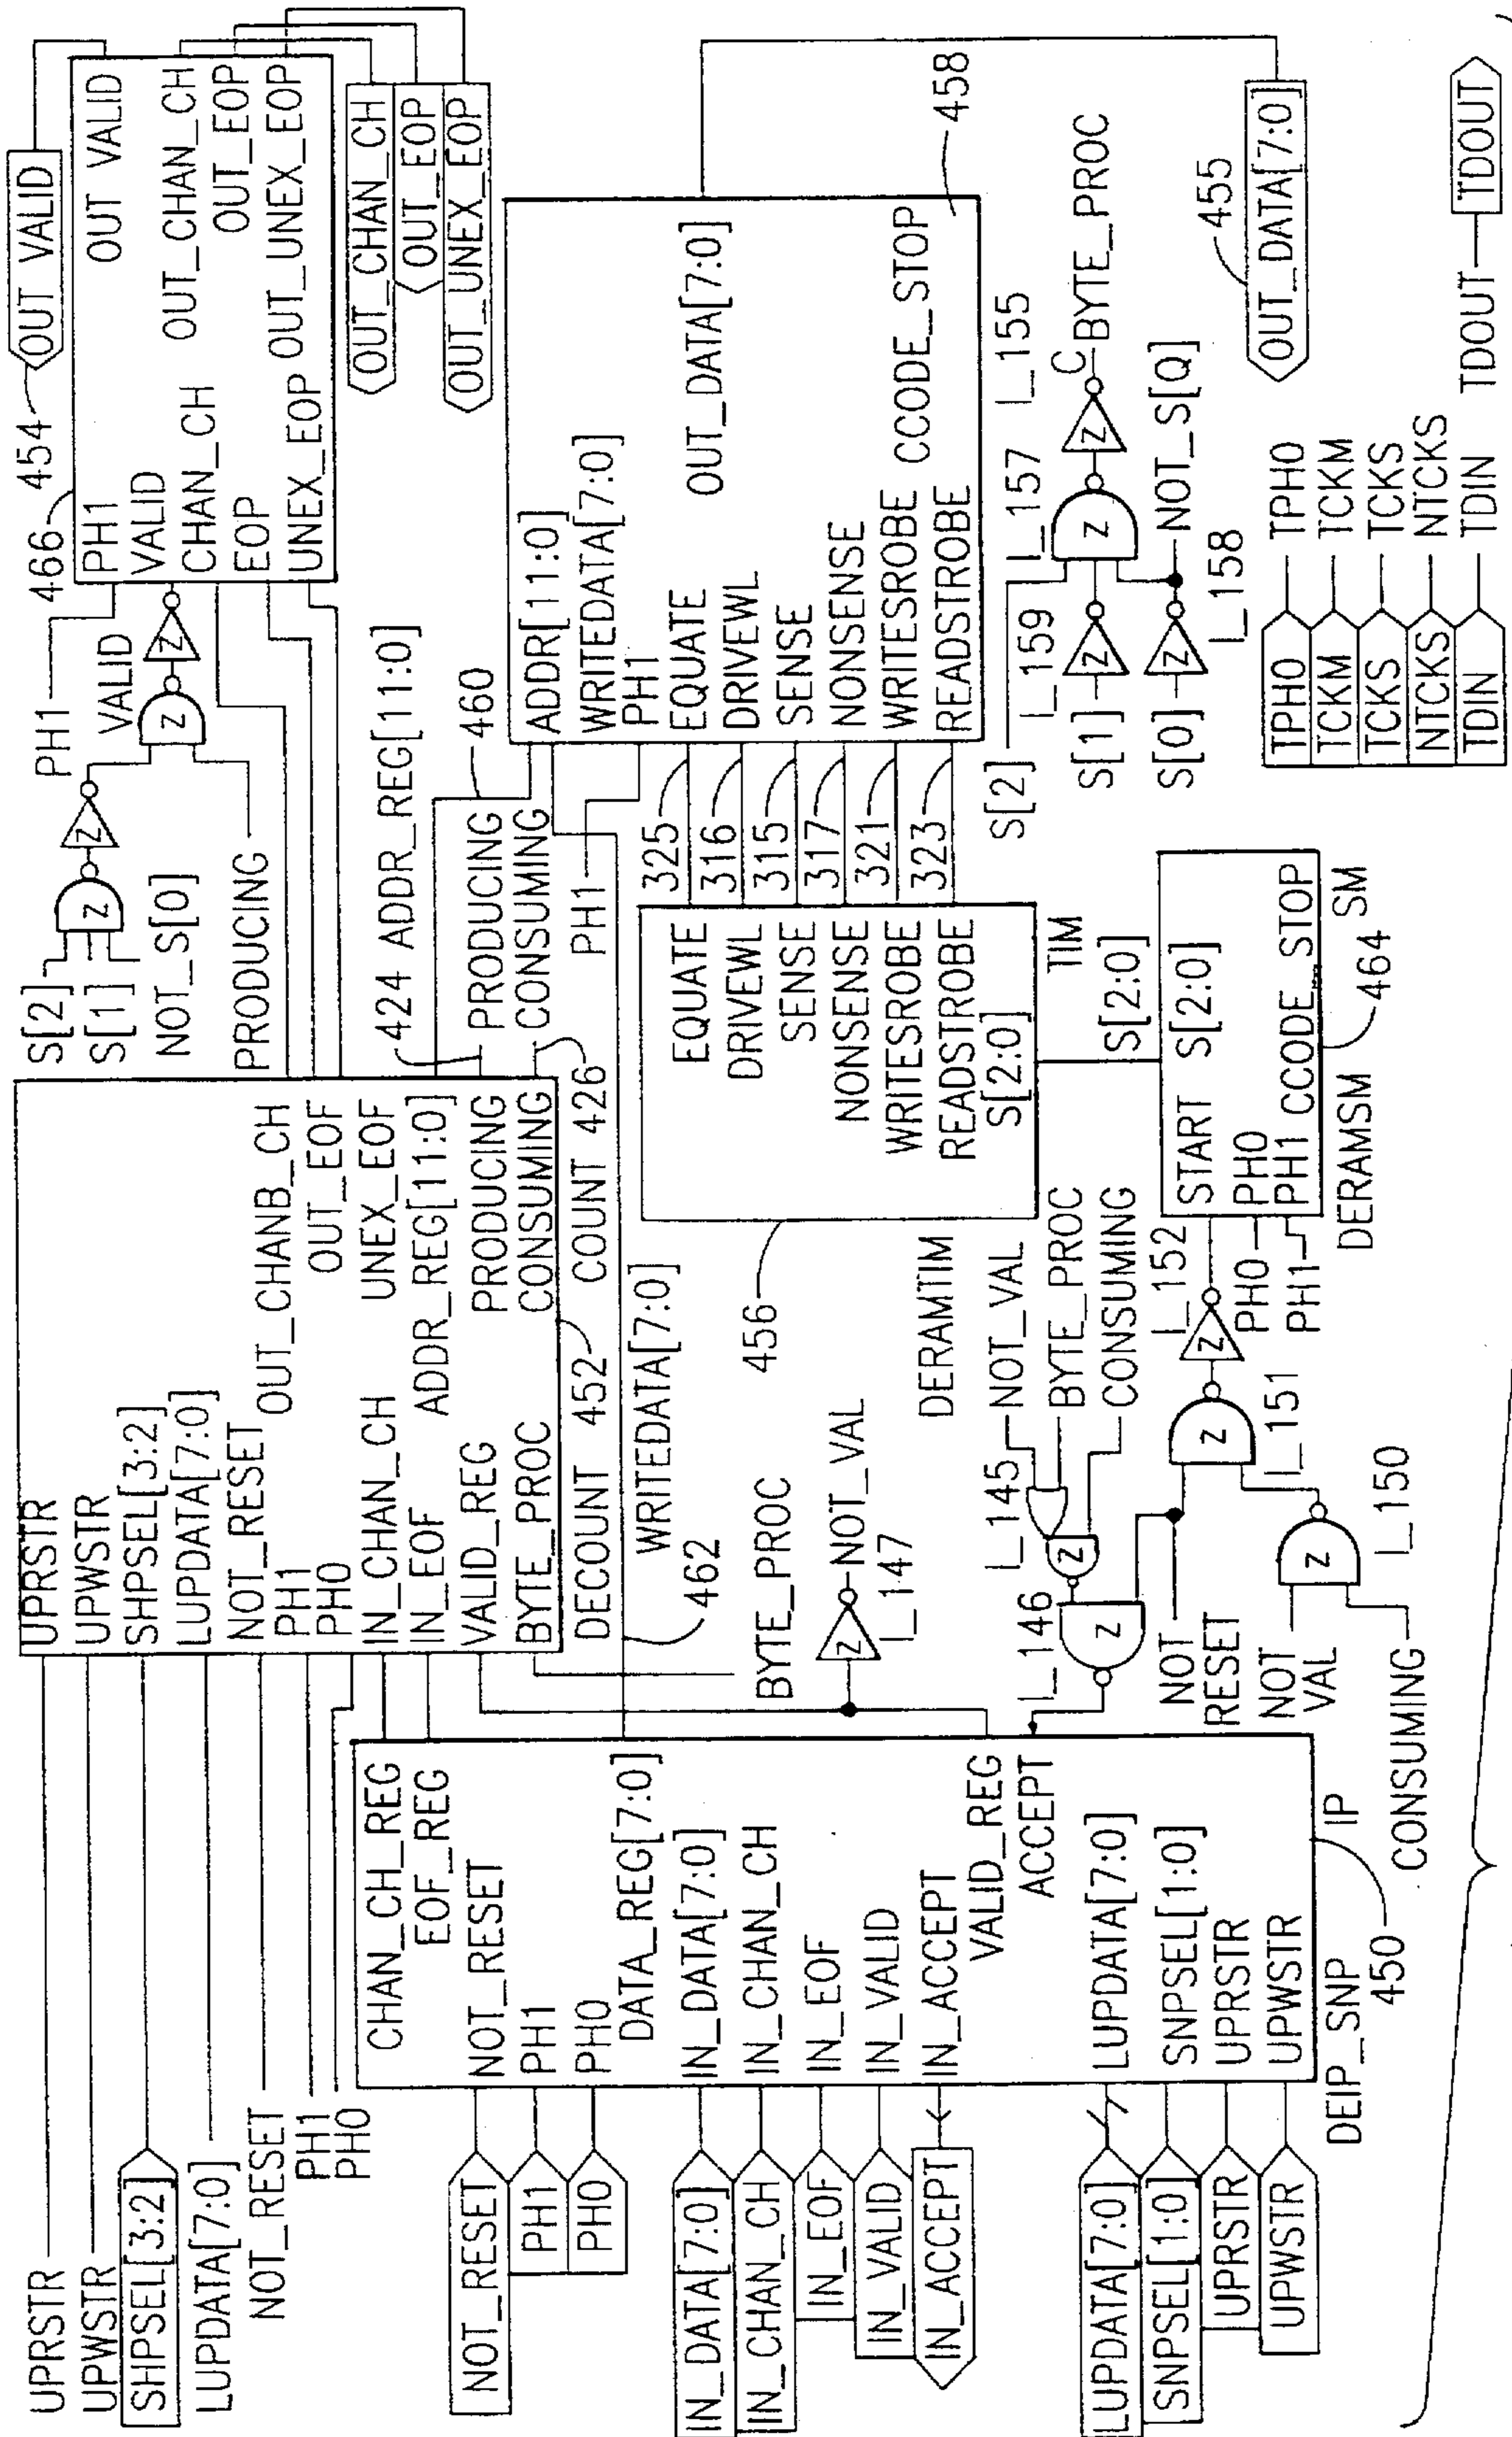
OUT_VALID
454
466
PH1
VALID
CHAN_CH
EOP
UNEX_EOP
OUT_VALID
OUT_CHAN_CH
OUT_EOP
OUT_UNEX_EOP
OUT_CHAN_CH
OUT_EOP
OUT_UNEX_EOP
PH1
VALID
S[2]
S[1]
NOT_S[0]
PRODUCING
460
424 ADDR_REG[11:0]
PRODUCING
CONSUMING
426
ADDR[11:0]
WRITEDATA[7:0]
PH1
EQUATE
DRIVEWL
SENSE
NONSENSE
WRITESROBE
READSTROBE
OUT_DATA[7:0]
CCODE_STOP
458
OUT_DATA[7:0]
455
OUT_DATA[7:0]
BYTE_PROC
C
L_155
L_157
NOT_S[Q]
L_158
L_159
S[2]
S[1]
S[0]
TDOUT
TDOUT
TPHO
TCKM
TCKS
NTCKS
TDIN
TPHO
TCKM
TCKS
NTCKS
TDIN
PH1
325
316
315
317
321
323
EQUATE
DRIVEWL
SENSE
NONSENSE
WRITESROBE
READSTROBE
S[2:0]
TIM
S[2:0]
START S[2:0]
PHO
PH1 CCODE_STOP
DERAMSM
464
SM
UPRSTR
UPWSTR
SHPSEL[3:2]
LUPDATA[7:0]
NOT_RESET
PH1
PHO
IN_CHAN_CH
IN_EOF
VALID_REG
BYTE_PROC
DECOUNT
OUT_CHANB_CH
OUT_EOF
UNEX_EOF
ADDR_REG[11:0]
PRODUCING
CONSUMING
COUNT
452
WRITEDATA[7:0]
462
456
DERAMTIM
BYTE_PROC
NOT_VAL
L_147
L_145
NOT_VAL
BYTE_PROC
CONSUMING
L_146
L_152
PHO
PH1
L_151
L_150
NOT RESET
NOT VAL
CONSUMING
UPRSTR
UPWSTR
SHPSEL[3:2]
LUPDATA[7:0]
NOT_RESET
PH1
PHO
CHAN_CH_REG
EOF_REG
NOT_RESET
PH1
PHO
DATA_REG[7:0]
IN_DATA[7:0]
IN_CHAN_CH
IN_EOF
IN_VALID
IN_ACCEPT
VALID_REG
ACCEPT
LUPDATA[7:0]
SNPSEL[1:0]
UPRSTR
UPWSTR
IP
CONSUMING
450
DEIP_SNP
NOT_RESET
PH1
PHO
IN_DATA[7:0]
IN_CHAN_CH
IN_EOF
IN_VALID
IN_ACCEPT
LUPDATA[7:0]
SNPSEL[1:0]
UPRSTR
UPWSTR